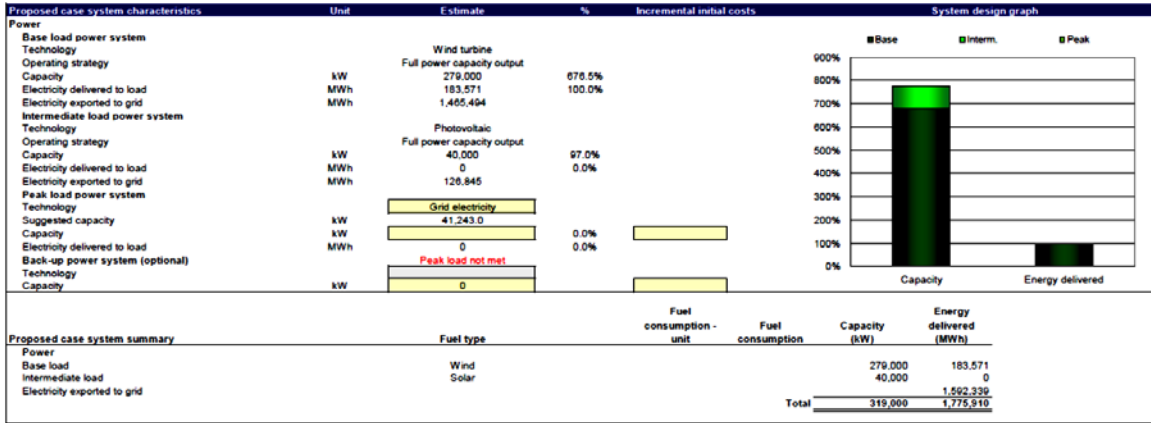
| Proposed case system characteristics | Unit | Estimate | % | Incremental initial costs |
|---|---|---|---|---|
| Power | | | | |
| Base load power system | | | | |
| Technology | | Wind turbine | | |
| Operating strategy | | Full power capacity output | | |
| Capacity | kW | 279,000 | 676.5% | |
| Electricity delivered to load | MWh | 183,571 | 100.0% | |
| Electricity exported to grid | MWh | 1,465,494 | | |
| Intermediate load power system | | | | |
| Technology | | Photovoltaic | | |
| Operating strategy | | Full power capacity output | | |
| Capacity | kW | 40,000 | 97.0% | |
| Electricity delivered to load | MWh | 0 | 0.0% | |
| Electricity exported to grid | MWh | 126,845 | | |
| Peak load power system | | | | |
| Technology | | Grid electricity | | |
| Suggested capacity | kW | 41,243.0 | | |
| Capacity | kW | | 0.0% | |
| Electricity delivered to load | MWh | 0 | 0.0% | |
| Back-up power system (optional) | | Peak load not met | | |
| Technology | | | | |
| Capacity | kW | 0 | | |

System design graph

Base Interm. Peak

900%
800%
700%
600%
500%
400%
300%
200%
100%
0%

Capacity Energy delivered

| Proposed case system summary | Fuel type | Fuel consumption - unit | Fuel consumption | Capacity (kW) | Energy delivered (MWh) |
|---|---|---|---|---|---|
| Power | | | | | |
| Base load | Wind | | | 279,000 | 183,571 |
| Intermediate load | Solar | | | 40,000 | 0 |
| Electricity exported to grid | | | | | 1,592,339 |
| | | | Total | 319,000 | 1,775,910 |